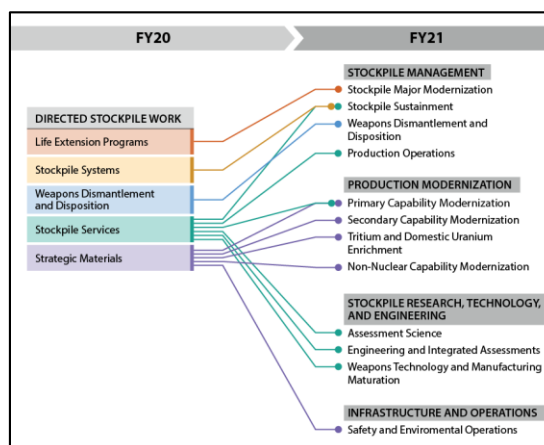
FY20

FY21

DIRECTED STOCKPILE WORK

Life Extension Programs

Stockpile Systems

Weapons Dismantlement and Disposition

Stockpile Services

Strategic Materials

STOCKPILE MANAGEMENT

Stockpile Major Modernization

Stockpile Sustainment

Weapons Dismantlement and Disposition

Production Operations

PRODUCTION MODERNIZATION

Primary Capability Modernization

Secondary Capability Modernization

Tritium and Domestic Uranium Enrichment

Non-Nuclear Capability Modernization

STOCKPILE RESEARCH, TECHNOLOGY, AND ENGINEERING

Assessment Science

Engineering and Integrated Assessments

Weapons Technology and Manufacturing Maturation

INFRASTRUCTURE AND OPERATIONS

Safety and Enviromental Operations